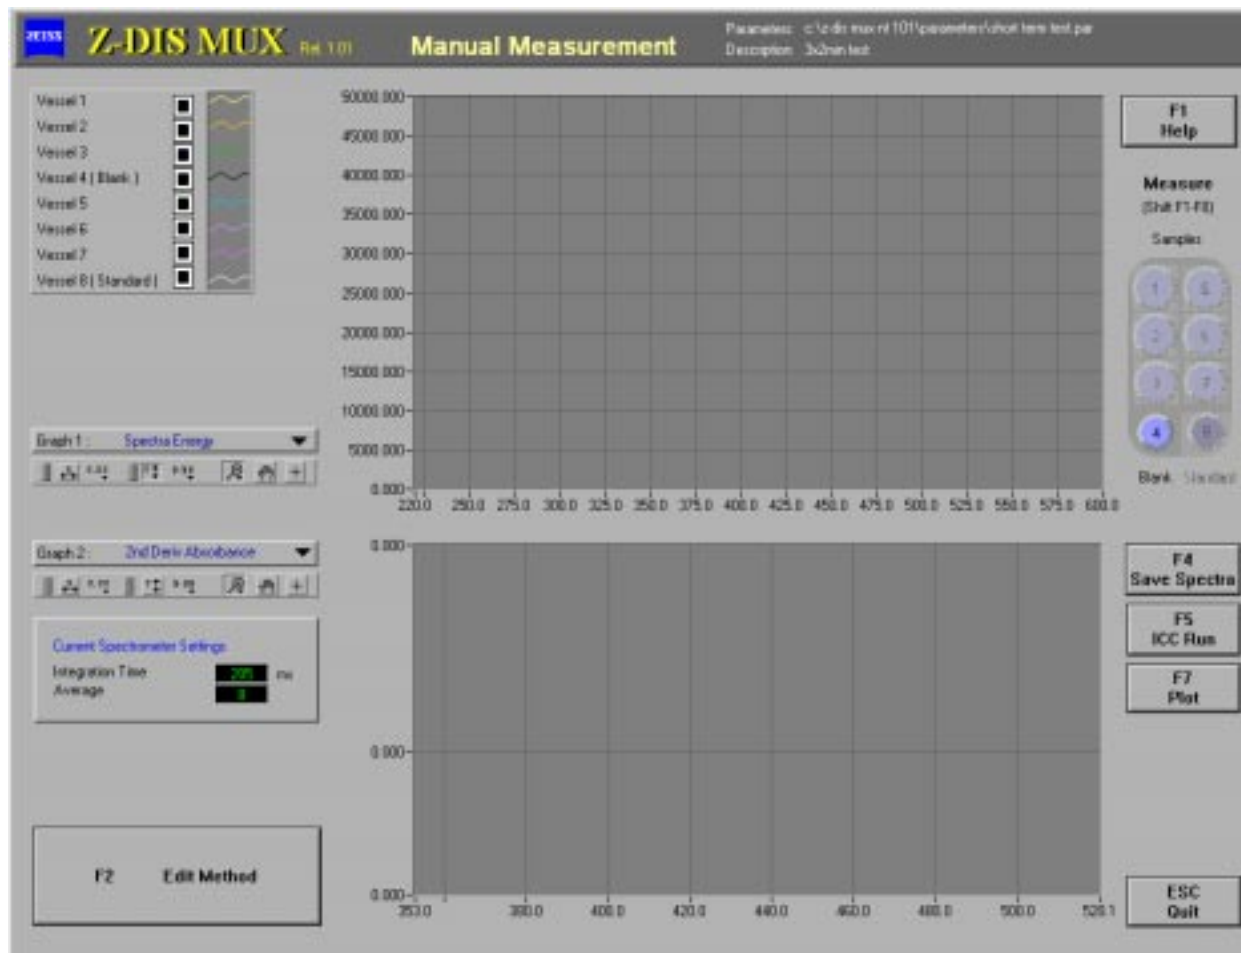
ZEISS Z-DIS MUX Rel 1.01 Manual Measurement Parameter: c:\z-dis mux rel 101\parameter\short term test.par
Description: 3x2min test

Vessel 1
Vessel 2
Vessel 3
Vessel 4 ( Blank )
Vessel 5
Vessel 6
Vessel 7
Vessel 8 ( Standard )

50000.000
45000.000
40000.000
35000.000
30000.000
25000.000
20000.000
15000.000
10000.000
5000.000
0.000
220.0 250.0 275.0 300.0 325.0 350.0 375.0 400.0 425.0 450.0 475.0 500.0 525.0 550.0 575.0 600.0

F1
Help

Measure
(Shift F1-F8)

Samples

1 5
2 6
3 7
4 8

Blank Standard

Graph 1: Spectra Energy

Graph 2: 2nd Deriv Absorbance

0.000
0.000
0.000
353.0 380.0 400.0 420.0 440.0 460.0 480.0 500.0 520.1

F4
Save Spectra

F5
ICC Run

F7
Plot

Current Spectrometer Settings
Integration Time 205 ms
Average 8

F2 Edit Method

ESC
Quit